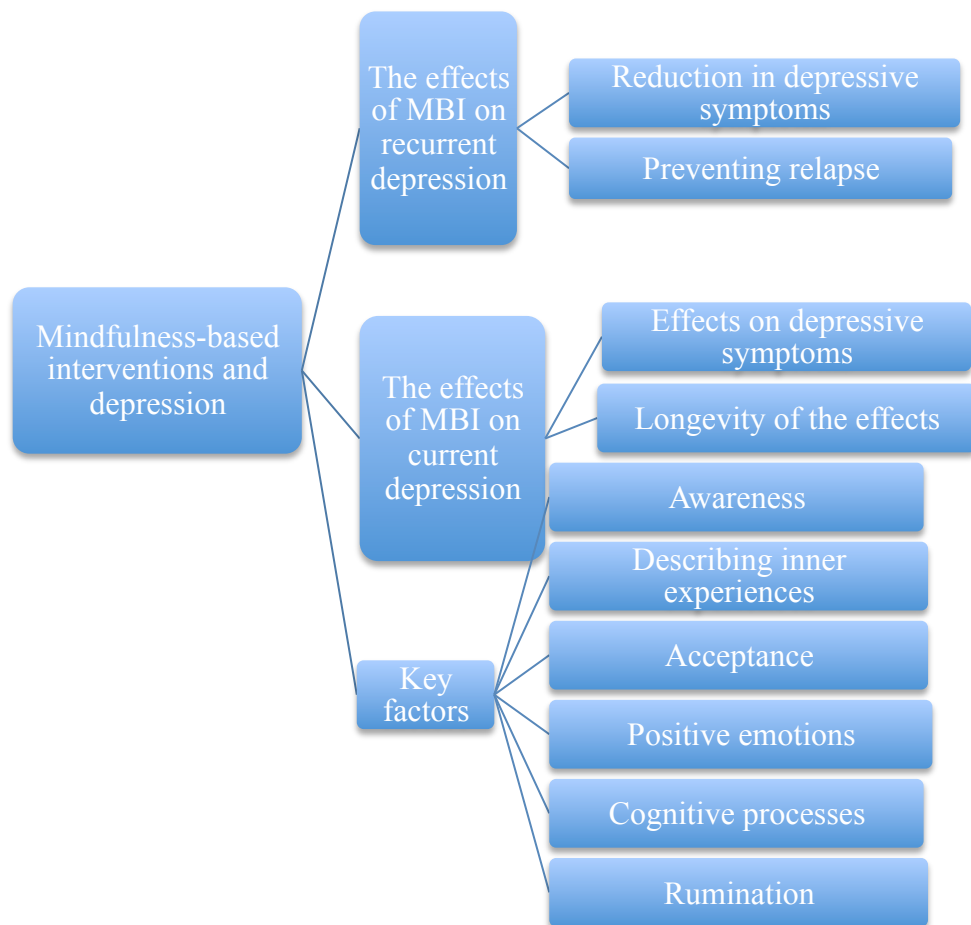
Mindfulness-based interventions and depression

The effects of MBI on recurrent depression

Reduction in depressive symptoms

Preventing relapse

The effects of MBI on current depression

Effects on depressive symptoms

Longevity of the effects

Key factors

Awareness

Describing inner experiences

Acceptance

Positive emotions

Cognitive processes

Rumination